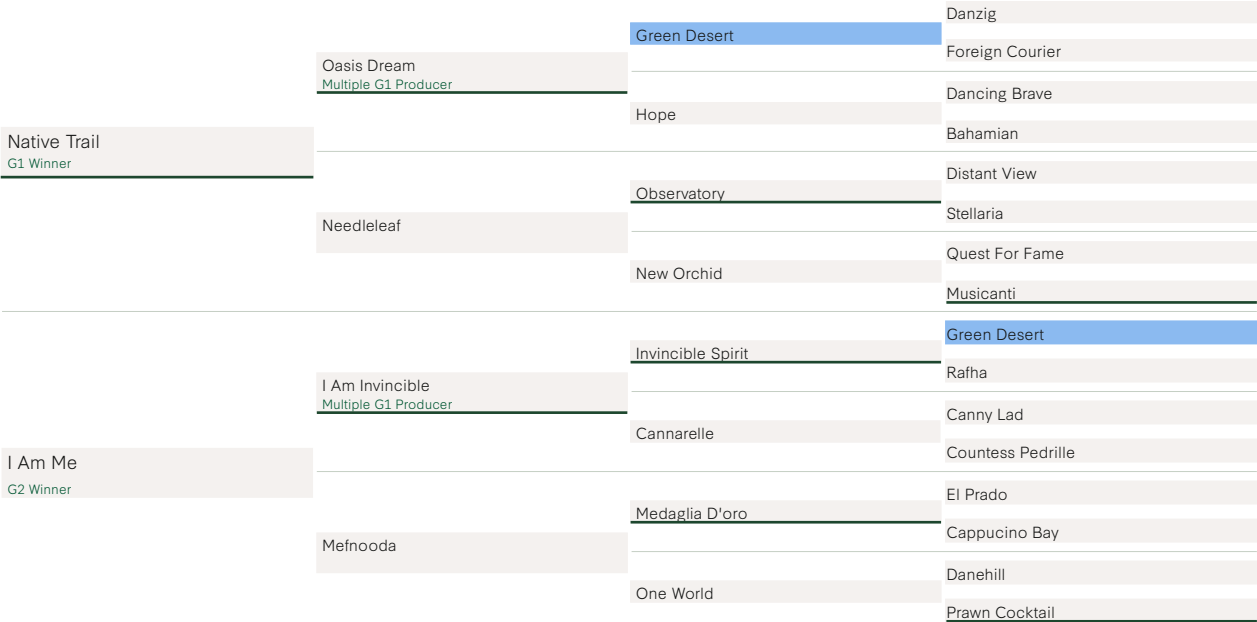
Native Trail
G1 Winner

Oasis Dream
Multiple G1 Producer

Green Desert

Danzig

Foreign Courier

Hope

Dancing Brave

Bahamian

Needleleaf

Observatory

Distant View

Stellaria

New Orchid

Quest For Fame

Musicanti

I Am Me
G2 Winner

I Am Invincible
Multiple G1 Producer

Invincible Spirit

Green Desert

Rafha

Cannarelle

Canny Lad

Countess Pedrille

Mefnooda

Medaglia D'oro

El Prado

Cappucino Bay

One World

Danehill

Prawn Cocktail